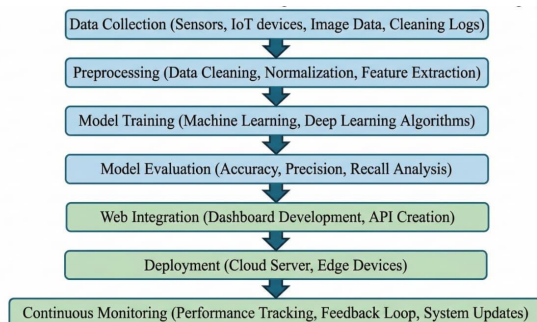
Data Collection (Sensors, IoT devices, Image Data, Cleaning Logs)

Preprocessing (Data Cleaning, Normalization, Feature Extraction)

Model Training (Machine Learning, Deep Learning Algorithms)

Model Evaluation (Accuracy, Precision, Recall Analysis)

Web Integration (Dashboard Development, API Creation)

Deployment (Cloud Server, Edge Devices)

Continuous Monitoring (Performance Tracking, Feedback Loop, System Updates)